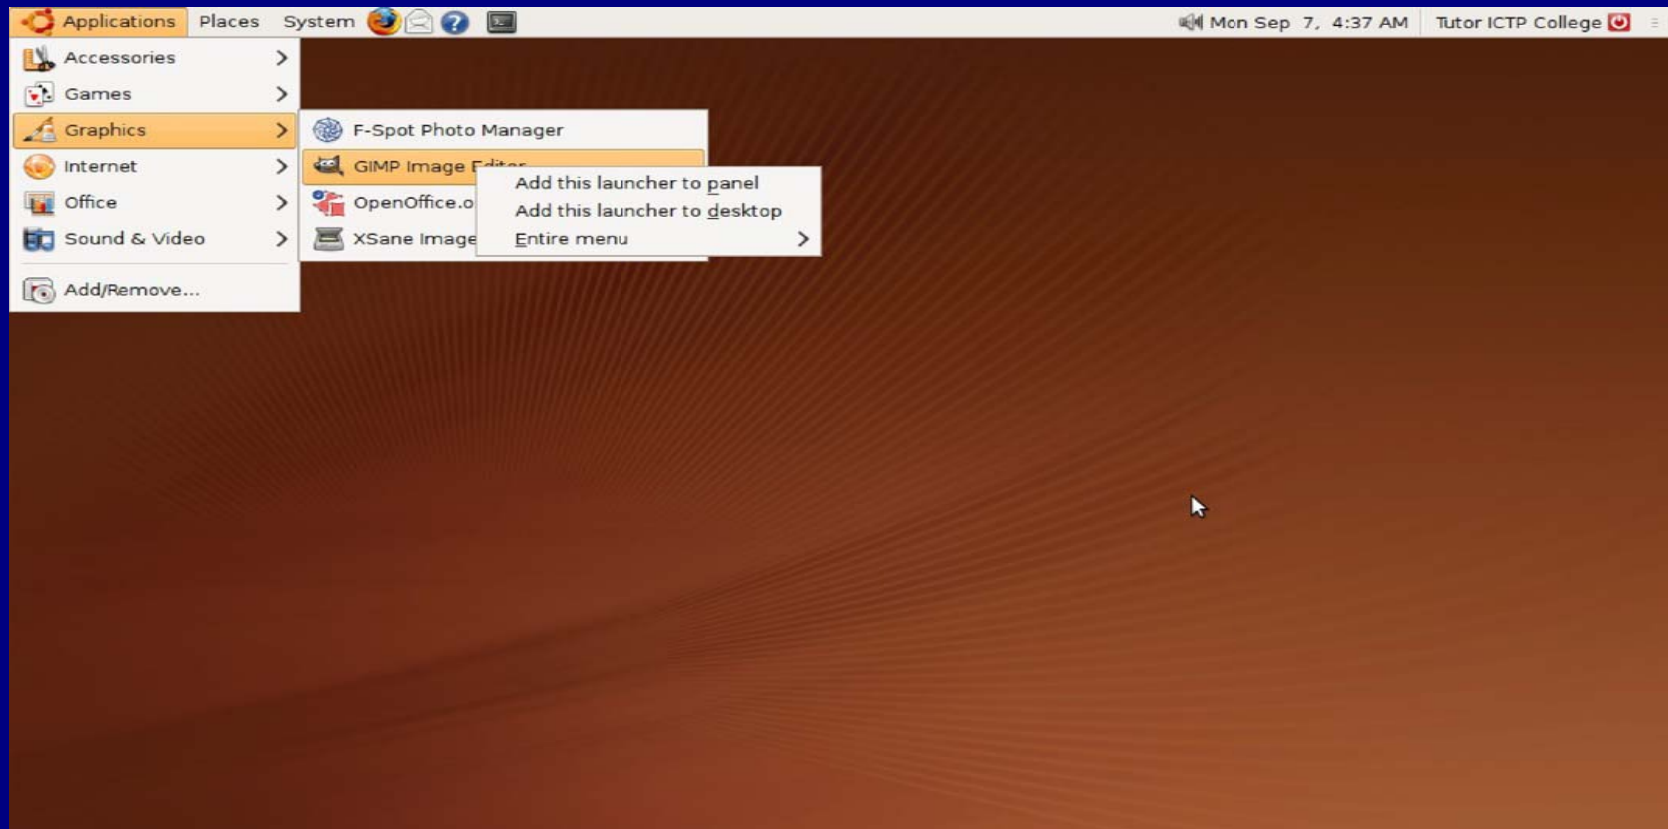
Applications Places System

Mon Sep 7, 4:37 AM

Tutor ICTP College

Accessories

Games

Graphics

Internet

Office

Sound & Video

Add/Remove...

F-Spot Photo Manager

GIMP Image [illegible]

OpenOffice.o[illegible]

XSane Image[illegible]

Add this launcher to panel

Add this launcher to desktop

Entire menu